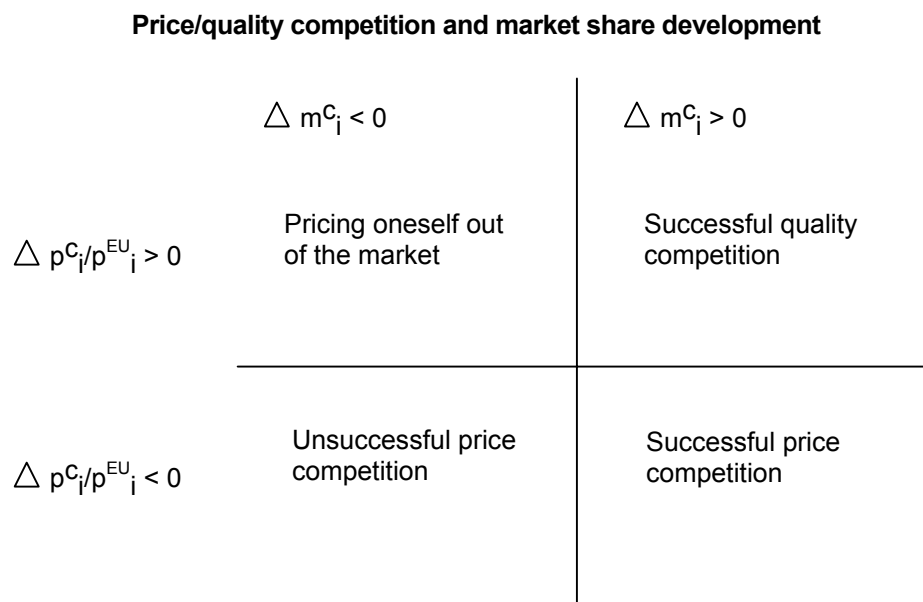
Price/quality competition and market share development

$\triangle m^{c}_{i} < 0$

$\triangle m^{c}_{i} > 0$

$\triangle p^{c}_{i}/p^{EU}_{i} > 0$

Pricing oneself out of the market

Successful quality competition

$\triangle p^{c}_{i}/p^{EU}_{i} < 0$

Unsuccessful price competition

Successful price competition